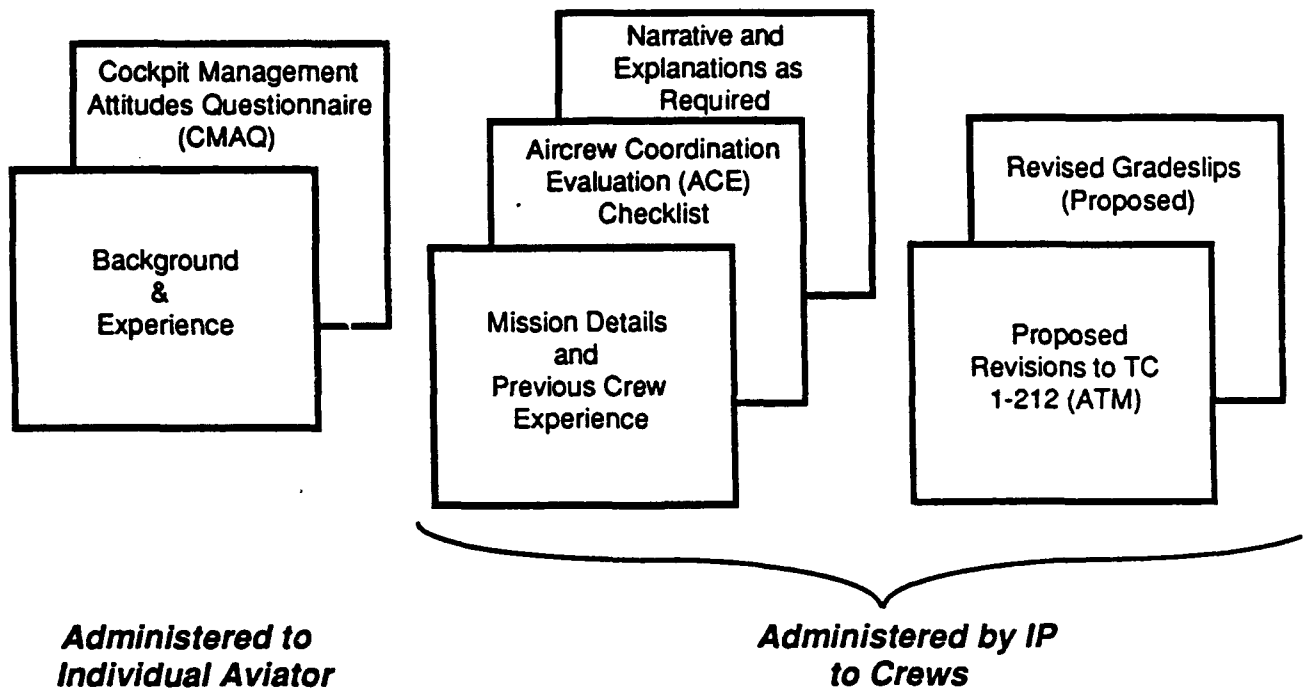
Cockpit Management Attitudes Questionnaire (CMAQ)

Background & Experience

Narrative and Explanations as Required

Aircrew Coordination Evaluation (ACE) Checklist

Mission Details and Previous Crew Experience

Revised Gradeslips (Proposed)

Proposed Revisions to TC 1-212 (ATM)

*Administered to Individual Aviator*

*Administered by IP to Crews*